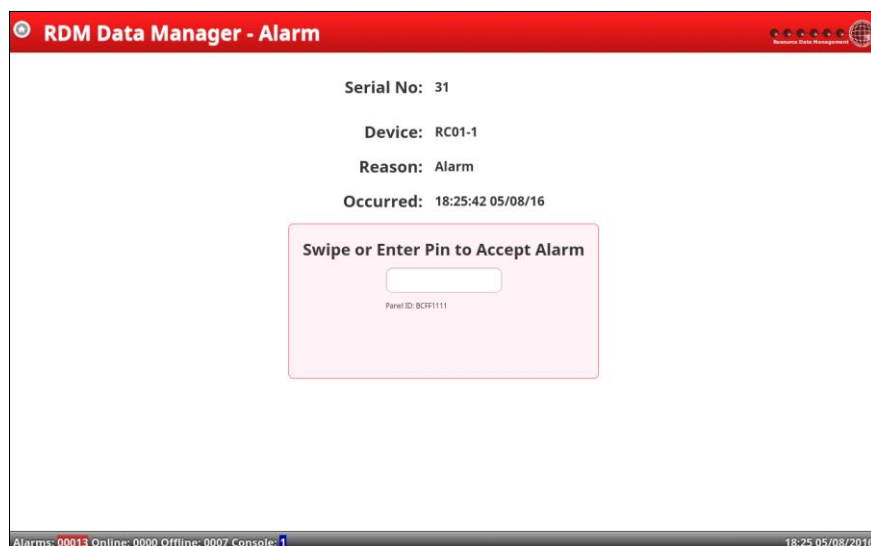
RDM Data Manager - Alarm

Resource Data Management

Serial No: 31

Device: RC01-1

Reason: Alarm

Occurred: 18:25:42 05/08/16

Swipe or Enter Pin to Accept Alarm

Panel ID: BCFF1111

Alarms: 00013 Online: 0000 Offline: 0007 Console: 1

18:25 05/08/2016